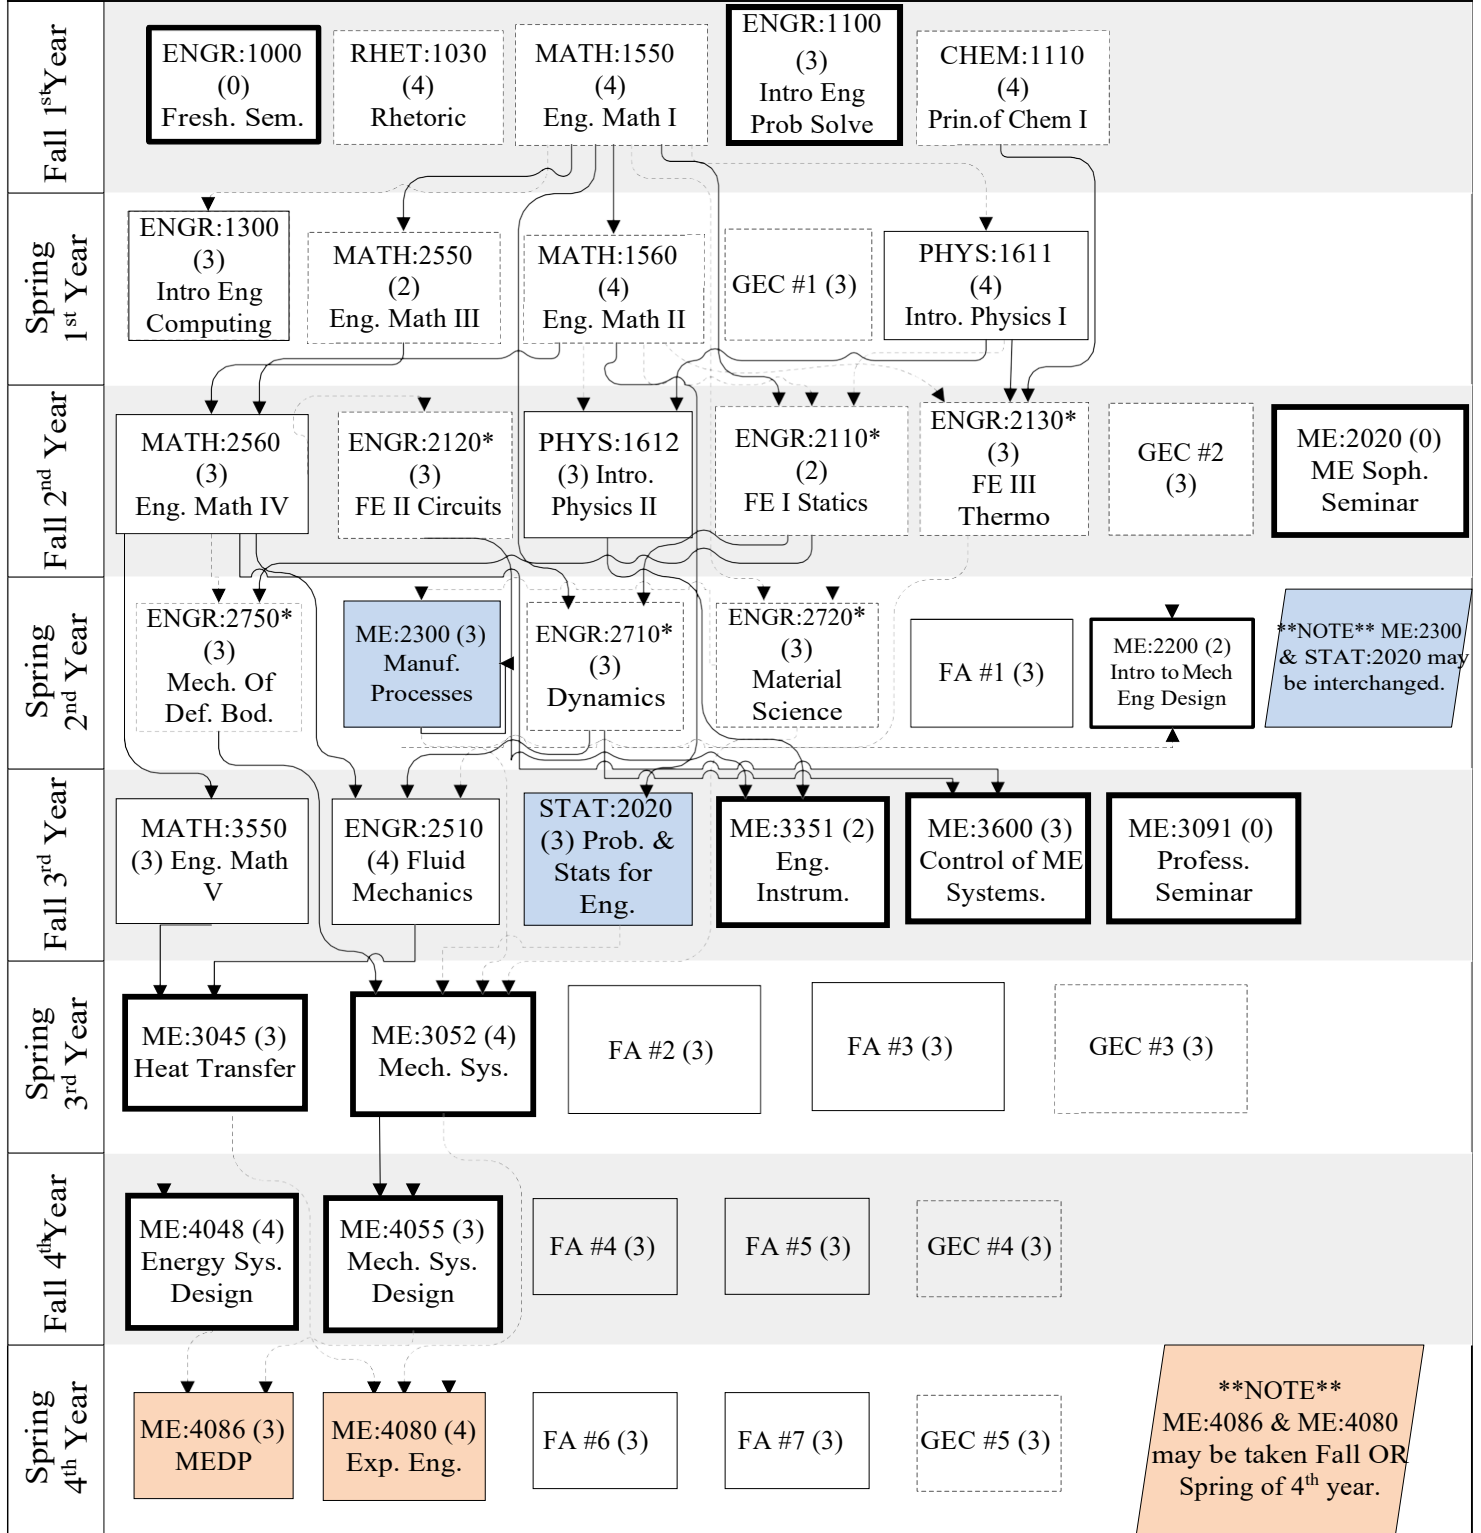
Fall $1^{st}$ Year

ENGR:1000 (0) Fresh. Sem.

RHET:1030 (4) Rhetoric

MATH:1550 (4) Eng. Math I

ENGR:1100 (3) Intro Eng Prob Solve

CHEM:1110 (4) Prin.of Chem I

Spring $1^{st}$ Year

ENGR:1300 (3) Intro Eng Computing

MATH:2550 (2) Eng. Math III

MATH:1560 (4) Eng. Math II

GEC #1 (3)

PHYS:1611 (4) Intro. Physics I

Fall $2^{nd}$ Year

MATH:2560 (3) Eng. Math IV

ENGR:2120* (3) FE II Circuits

PHYS:1612 (3) Intro. Physics II

ENGR:2110* (2) FE I Statics

ENGR:2130* (3) FE III Thermo

GEC #2 (3)

ME:2020 (0) ME Soph. Seminar

Spring $2^{nd}$ Year

ENGR:2750* (3) Mech. Of Def. Bod.

ME:2300 (3) Manuf. Processes

ENGR:2710* (3) Dynamics

ENGR:2720* (3) Material Science

FA #1 (3)

ME:2200 (2) Intro to Mech Eng Design

**NOTE** ME:2300 & STAT:2020 may be interchanged.

Fall $3^{rd}$ Year

MATH:3550 (3) Eng. Math V

ENGR:2510 (4) Fluid Mechanics

STAT:2020 (3) Prob. & Stats for Eng.

ME:3351 (2) Eng. Instrum.

ME:3600 (3) Control of ME Systems.

ME:3091 (0) Profess. Seminar

Spring $3^{rd}$ Year

ME:3045 (3) Heat Transfer

ME:3052 (4) Mech. Sys.

FA #2 (3)

FA #3 (3)

GEC #3 (3)

Fall $4^{th}$ Year

ME:4048 (4) Energy Sys. Design

ME:4055 (3) Mech. Sys. Design

FA #4 (3)

FA #5 (3)

GEC #4 (3)

Spring $4^{th}$ Year

ME:4086 (3) MEDP

ME:4080 (4) Exp. Eng.

FA #6 (3)

FA #7 (3)

GEC #5 (3)

**NOTE** ME:4086 & ME:4080 may be taken Fall OR Spring of $4^{th}$ year.